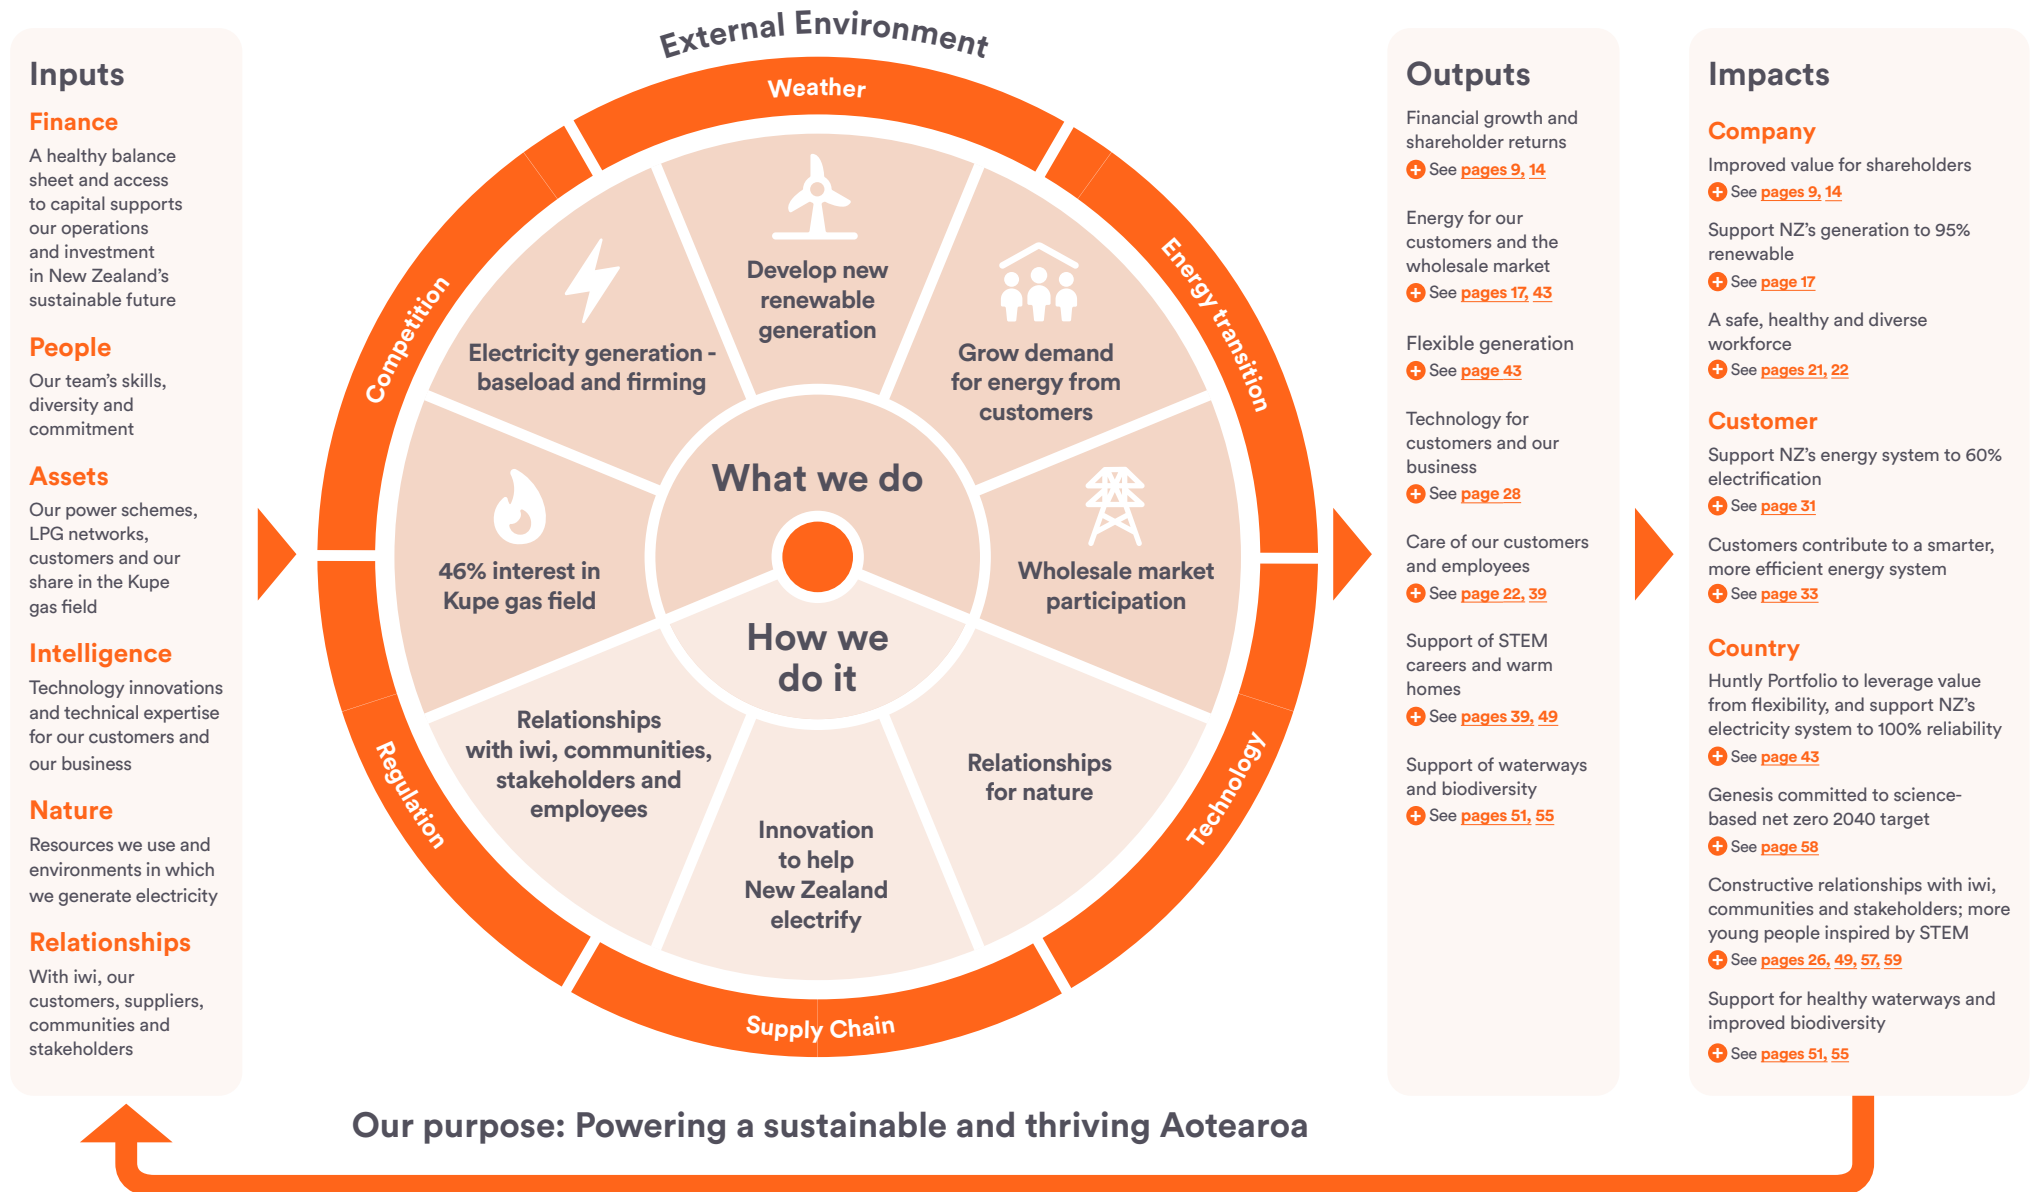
Inputs

Finance
A healthy balance sheet and access to capital supports our operations and investment in New Zealand's sustainable future

People
Our team's skills, diversity and commitment

Assets
Our power schemes, LPG networks, customers and our share in the Kupe gas field

Intelligence
Technology innovations and technical expertise for our customers and our business

Nature
Resources we use and environments in which we generate electricity

Relationships
With iwi, our customers, suppliers, communities and stakeholders

External Environment

Weather
Energy transition
Technology
Supply Chain
Regulation
Competition

Develop new renewable generation
Grow demand for energy from customers
Wholesale market participation
Relationships for nature
Innovation to help New Zealand electrify
Relationships with iwi, communities, stakeholders and employees
46% interest in Kupe gas field
Electricity generation - baseload and firming

What we do
How we do it

Outputs

Financial growth and shareholder returns
See pages 9, 14

Energy for our customers and the wholesale market
See pages 17, 43

Flexible generation
See page 43

Technology for customers and our business
See page 28

Care of our customers and employees
See page 22, 39

Support of STEM careers and warm homes
See pages 39, 49

Support of waterways and biodiversity
See pages 51, 55

Impacts

Company
Improved value for shareholders
See pages 9, 14

Support NZ's generation to 95% renewable
See page 17

A safe, healthy and diverse workforce
See pages 21, 22

Customer
Support NZ's energy system to 60% electrification
See page 31

Customers contribute to a smarter, more efficient energy system
See page 33

Country
Huntly Portfolio to leverage value from flexibility, and support NZ's electricity system to 100% reliability
See page 43

Genesis committed to science-based net zero 2040 target
See page 58

Constructive relationships with iwi, communities and stakeholders; more young people inspired by STEM
See pages 26, 49, 57, 59

Support for healthy waterways and improved biodiversity
See pages 51, 55

Our purpose: Powering a sustainable and thriving Aotearoa